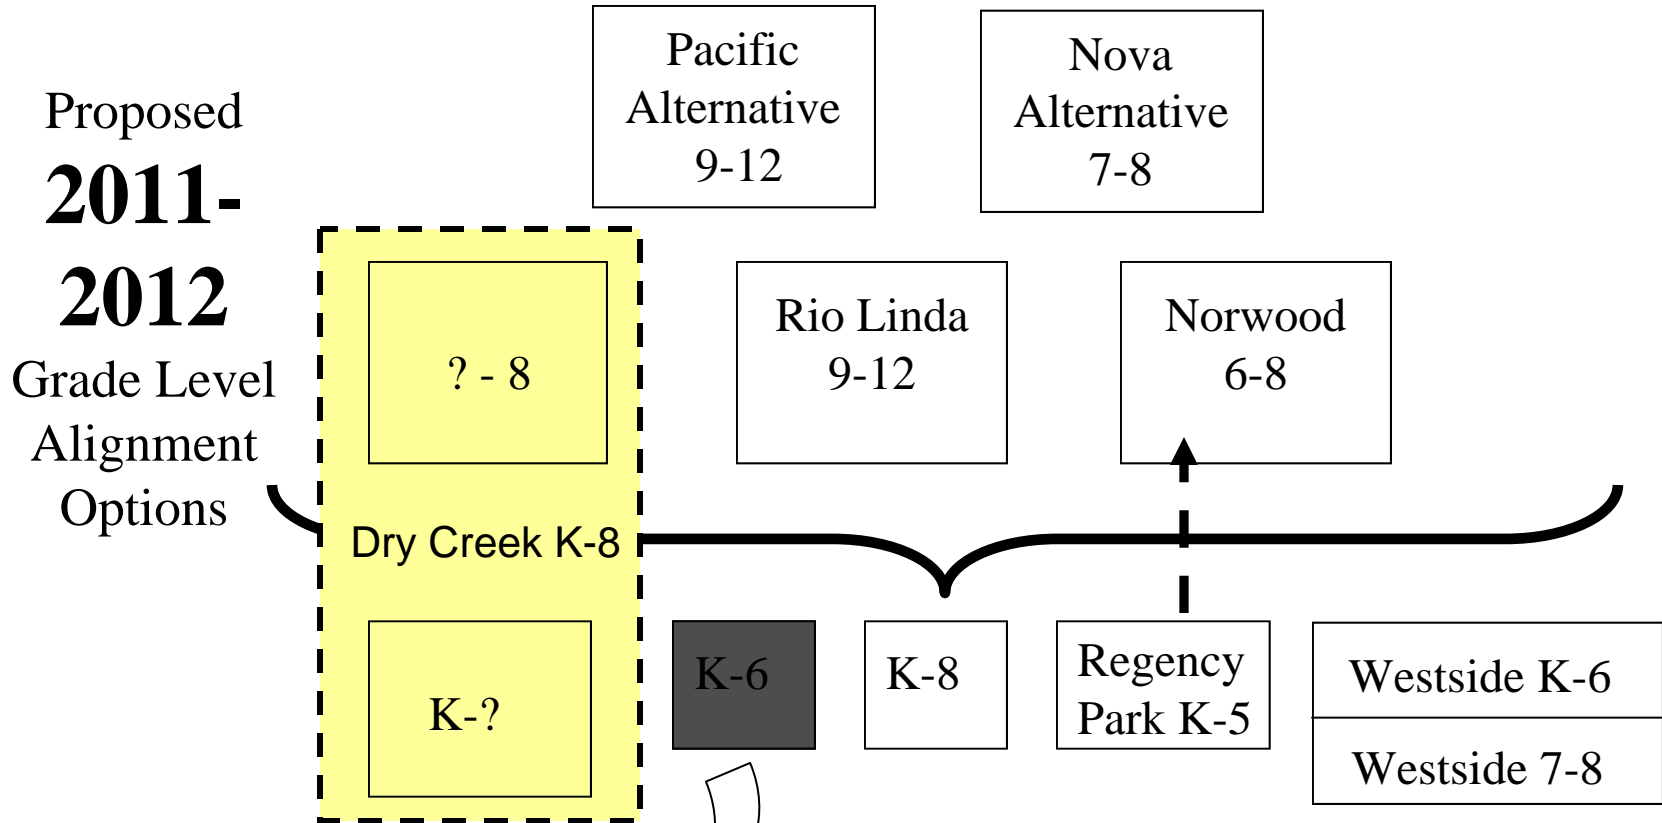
Proposed
2011-2012
Grade Level Alignment Options

Pacific Alternative 9-12

Nova Alternative 7-8

? - 8

Rio Linda 9-12

Norwood 6-8

Dry Creek K-8

K-?

K-6

K-8

Regency Park K-5

Westside K-6

Westside 7-8